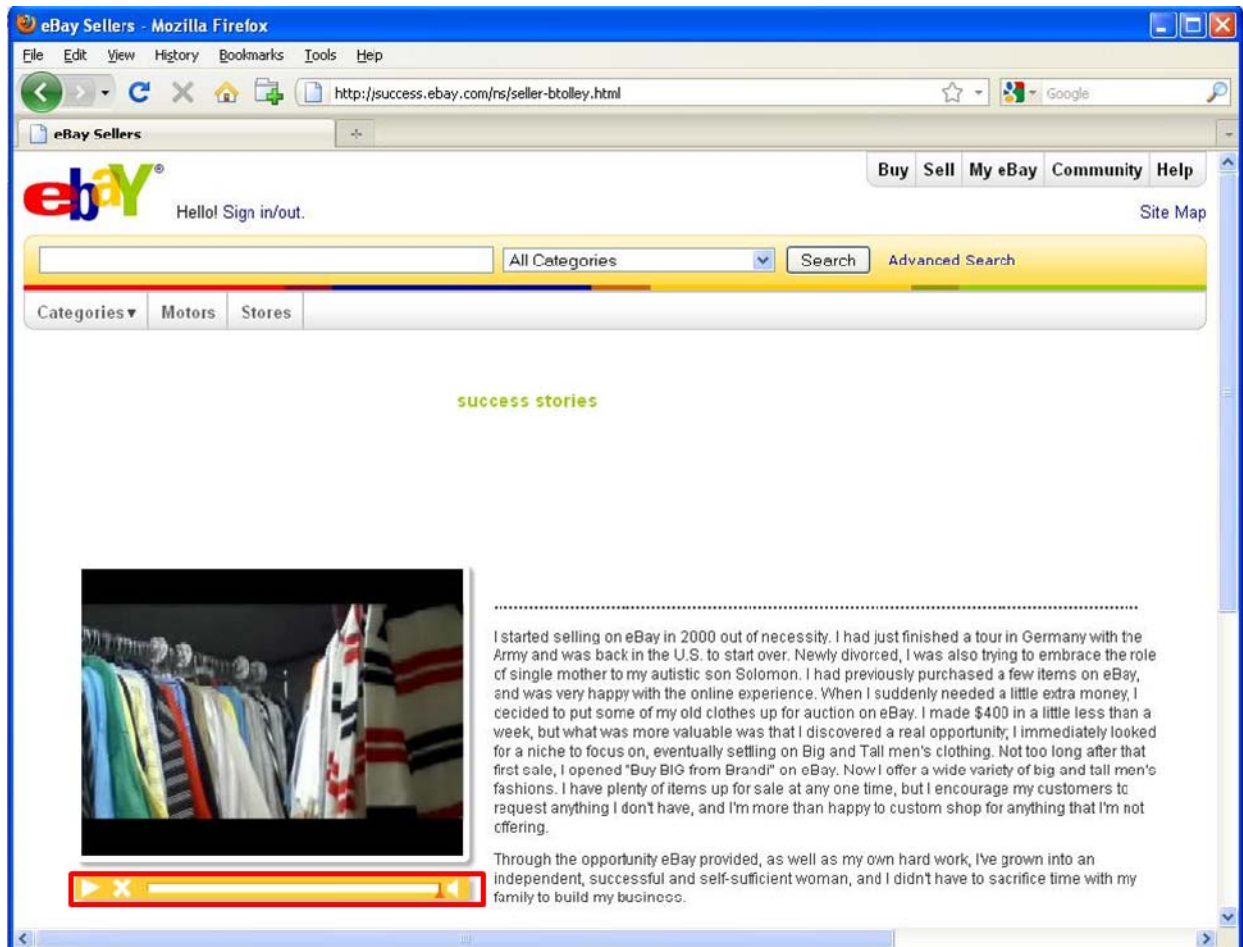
eBay Sellers - Mozilla Firefox

File Edit View History Bookmarks Tools Hep

http://success.ebay.com/ns/seller-btolley.html

Google

eBay Sellers

Buy Sell My eBay Community Help

Hello! Sign in/out.

Site Map

All Categories

Search

Advanced Search

Categories ▾ Motors Stores

success stories

I started selling on eBay in 2000 out of necessity. I had just finished a tour in Germany with the Army and was back in the U.S. to start over. Newly divorced, I was also trying to embrace the role of single mother to my autistic son Solomon. I had previously purchased a few items on eBay, and was very happy with the online experience. When I suddenly needed a little extra money, I decided to put some of my old clothes up for auction on eBay. I made $400 in a little less than a week, but what was more valuable was that I discovered a real opportunity; I immediately looked for a niche to focus on, eventually settling on Big and Tall men's clothing. Not too long after that first sale, I opened "Buy BIG from Brandi" on eBay. Now I offer a wide variety of big and tall men's fashions. I have plenty of items up for sale at any one time, but I encourage my customers to request anything I don't have, and I'm more than happy to custom shop for anything that I'm not offering.

Through the opportunity eBay provided, as well as my own hard work, I've grown into an independent, successful and self-sufficient woman, and I didn't have to sacrifice time with my family to build my business.